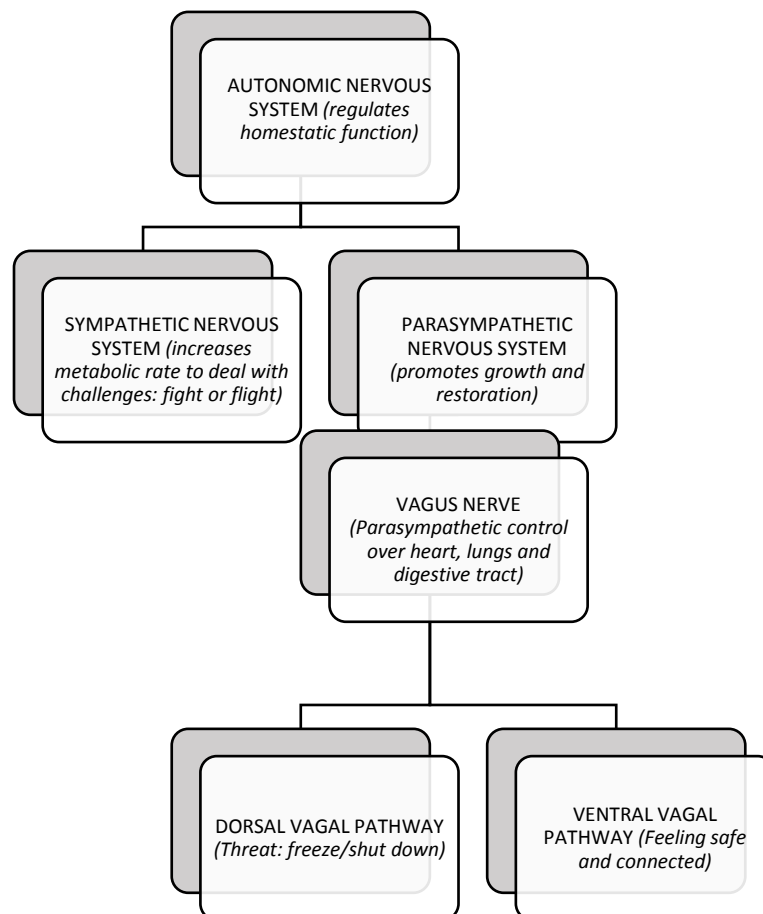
AUTONOMIC NERVOUS SYSTEM *(regulates homestatic function)*

SYMPATHETIC NERVOUS SYSTEM *(increases metabolic rate to deal with challenges: fight or flight)*

PARASYMPATHETIC NERVOUS SYSTEM *(promotes growth and restoration)*

VAGUS NERVE *(Parasympathetic control over heart, lungs and digestive tract)*

DORSAL VAGAL PATHWAY *(Threat: freeze/shut down)*

VENTRAL VAGAL PATHWAY *(Feeling safe and connected)*